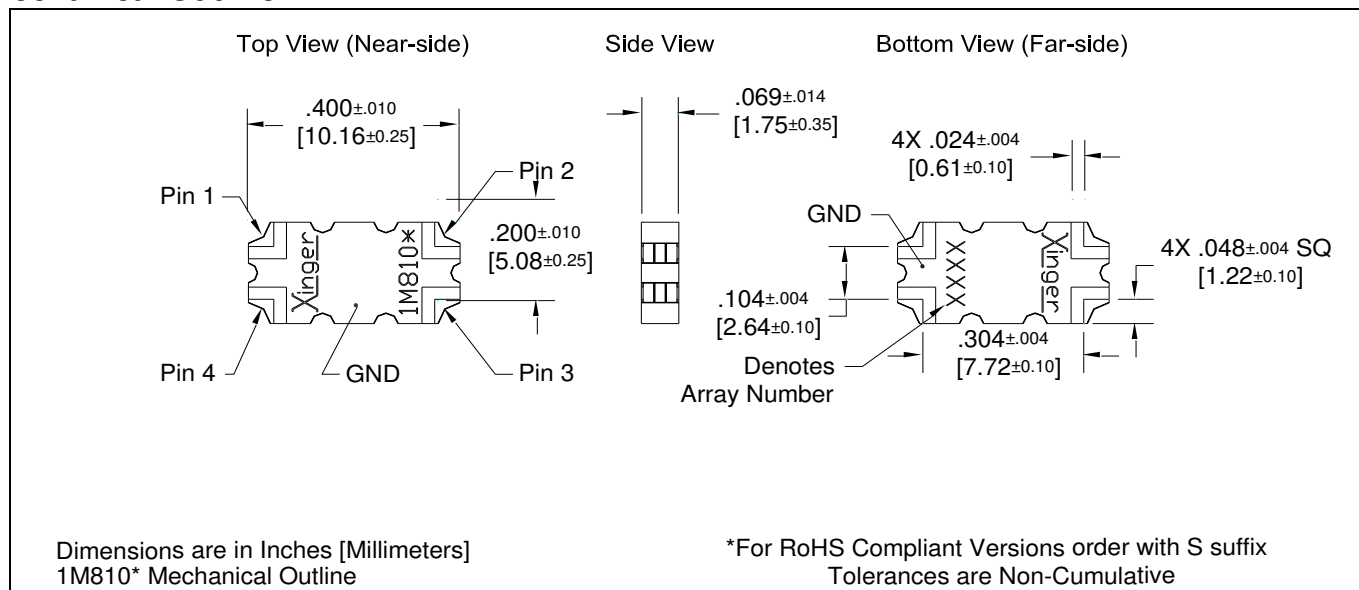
Top View (Near-side)

Side View

Bottom View (Far-side)

.400$\pm$.010
[10.16$\pm$0.25]

.069$\pm$.014
[1.75$\pm$0.35]

4X .024$\pm$.004
[0.61$\pm$0.10]

Pin 1

Pin 2

.200$\pm$.010
[5.08$\pm$0.25]

Xinger

1M810*

GND

XXX

Xinger

4X .048$\pm$.004 SQ
[1.22$\pm$0.10]

.104$\pm$.004
[2.64$\pm$0.10]

.304$\pm$.004
[7.72$\pm$0.10]

Pin 4

GND

Pin 3

Denotes
Array Number

Dimensions are in Inches [Millimeters]
1M810* Mechanical Outline

*For RoHS Compliant Versions order with S suffix
Tolerances are Non-Cumulative